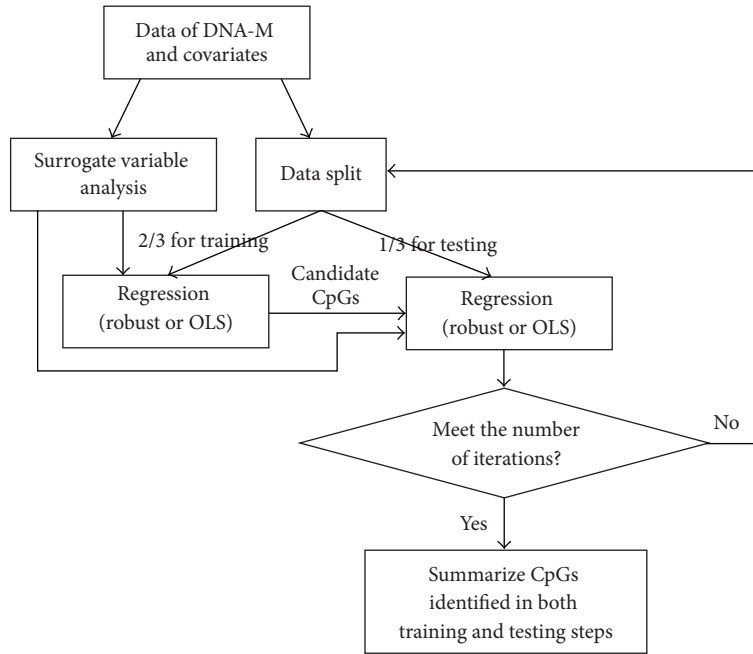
Data of DNA-M and covariates

Surrogate variable analysis

Data split

2/3 for training

1/3 for testing

Candidate CpGs

Regression (robust or OLS)

Regression (robust or OLS)

Meet the number of iterations?

No

Yes

Summarize CpGs identified in both training and testing steps